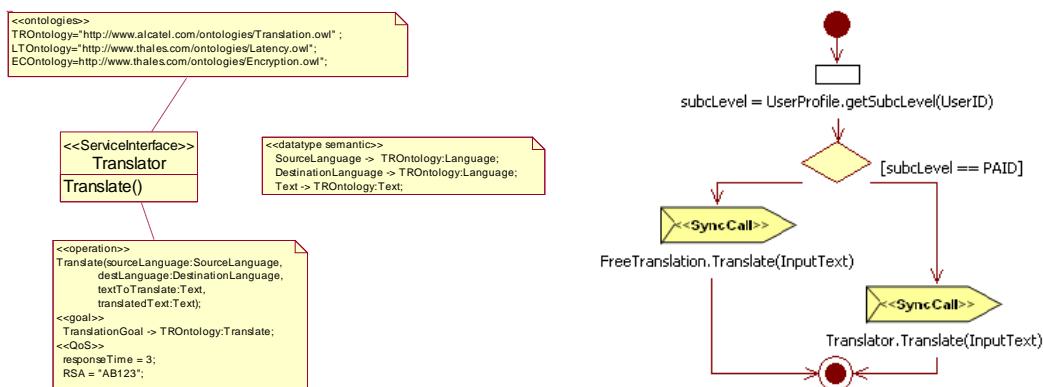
<<ontologies>>
TROntology="http://www.alcatel.com/ontologies/Translation.owl" ;
LTOntology="http://www.thales.com/ontologies/Latency.owl";
ECOntology=http://www.thales.com/ontologies/Encryption.owl";

<<ServiceInterface>>
Translator
Translate()

<<datatype semantic>>
SourceLanguage -> TROntology:Language;
DestinationLanguage -> TROntology:Language;
Text -> TROntology:Text;

<<operation>>
Translate(sourceLanguage:SourceLanguage,
destLanguage:DestinationLanguage,
textToTranslate:Text,
translatedText:Text);
<<goal>>
TranslationGoal -> TROntology:Translate;
<<QoS>>
responseTime = 3;
RSA = "AB123";

subcLevel = UserProfile.getSubcLevel(UserID)

[subcLevel == PAID]

<<SyncCall>>
FreeTranslation.Translate(InputText)

<<SyncCall>>
Translator.Translate(InputText)